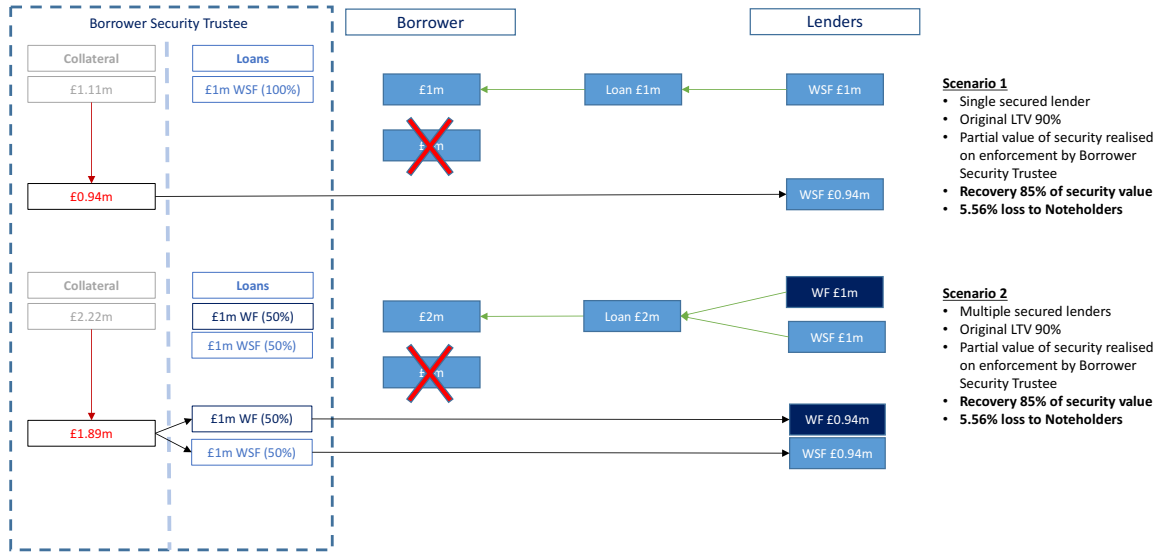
Borrower Security Trustee

Borrower

Lenders

Collateral

Loans

£1.11m

£1m WSF (100%)

£1m

Loan £1m

WSF £1m

£1m

£0.94m

WSF £0.94m

Scenario 1
• Single secured lender
• Original LTV 90%
• Partial value of security realised on enforcement by Borrower Security Trustee
• Recovery 85% of security value
• 5.56% loss to Noteholders

Collateral

Loans

£2.22m

£1m WF (50%)

£1m WSF (50%)

WF £1m

£2m

Loan £2m

WSF £1m

£2m

£1.89m

£1m WF (50%)

£1m WSF (50%)

WF £0.94m

WSF £0.94m

Scenario 2
• Multiple secured lenders
• Original LTV 90%
• Partial value of security realised on enforcement by Borrower Security Trustee
• Recovery 85% of security value
• 5.56% loss to Noteholders